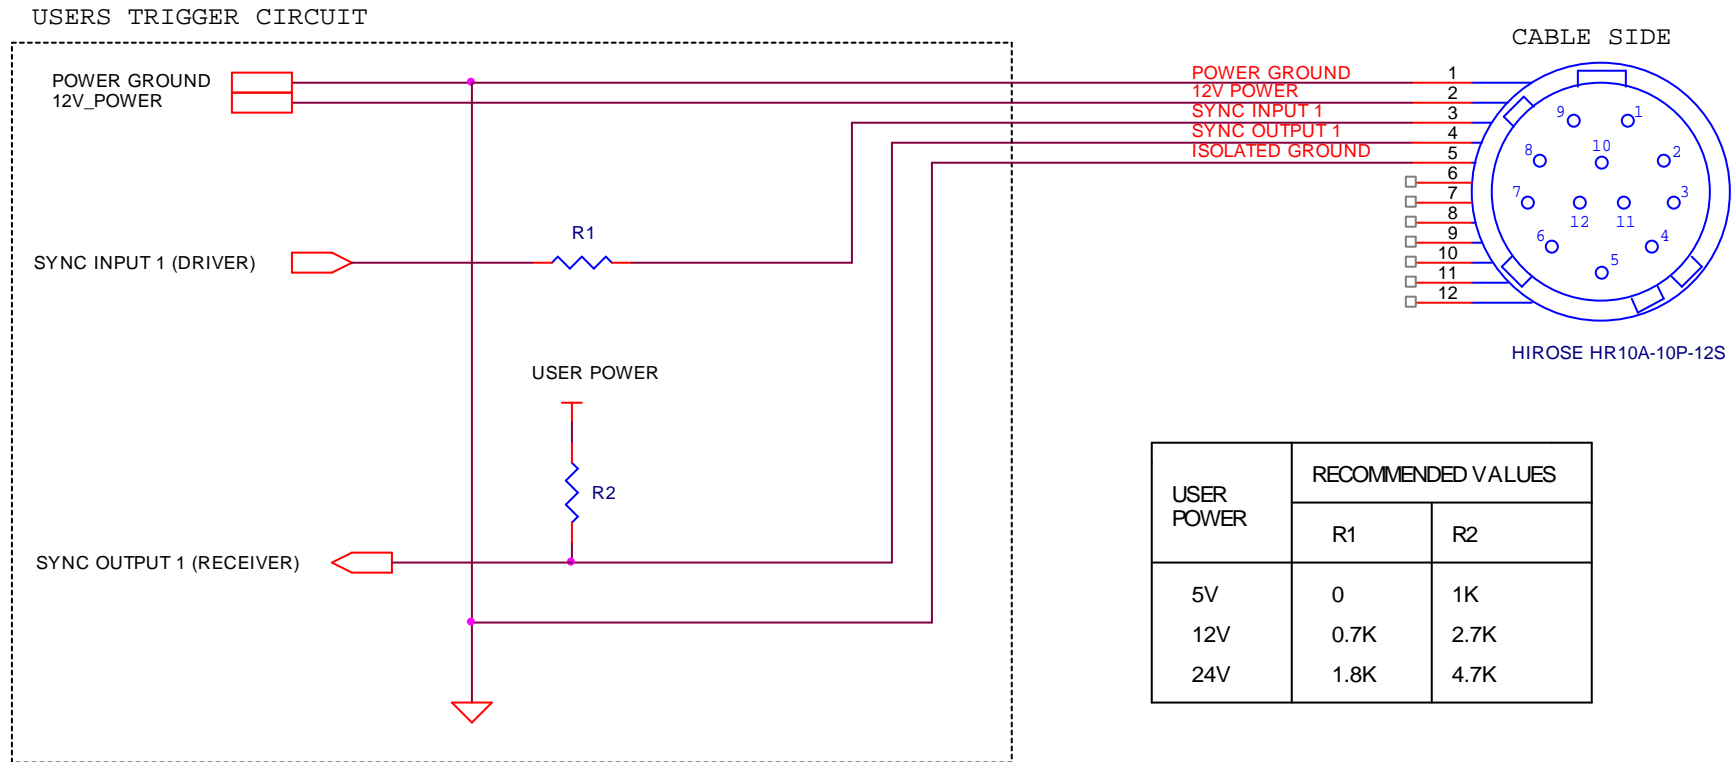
USERS TRIGGER CIRCUIT

POWER GROUND
12V_POWER

SYNC INPUT 1 (DRIVER)

R1

USER POWER

R2

SYNC OUTPUT 1 (RECEIVER)

CABLE SIDE

POWER GROUND
12V POWER
SYNC INPUT 1
SYNC OUTPUT 1
ISOLATED GROUND

1
2
3
4
5
6
7
8
9
10
11
12

9 1 10 8 2 7 3 12 11 6 4 5

HIROSE HR10A-10P-12S

| USER POWER | RECOMMENDED VALUES | |
|---|---|---|
| | R1 | R2 |
| 5V | 0 | 1K |
| 12V | 0.7K | 2.7K |
| 24V | 1.8K | 4.7K |